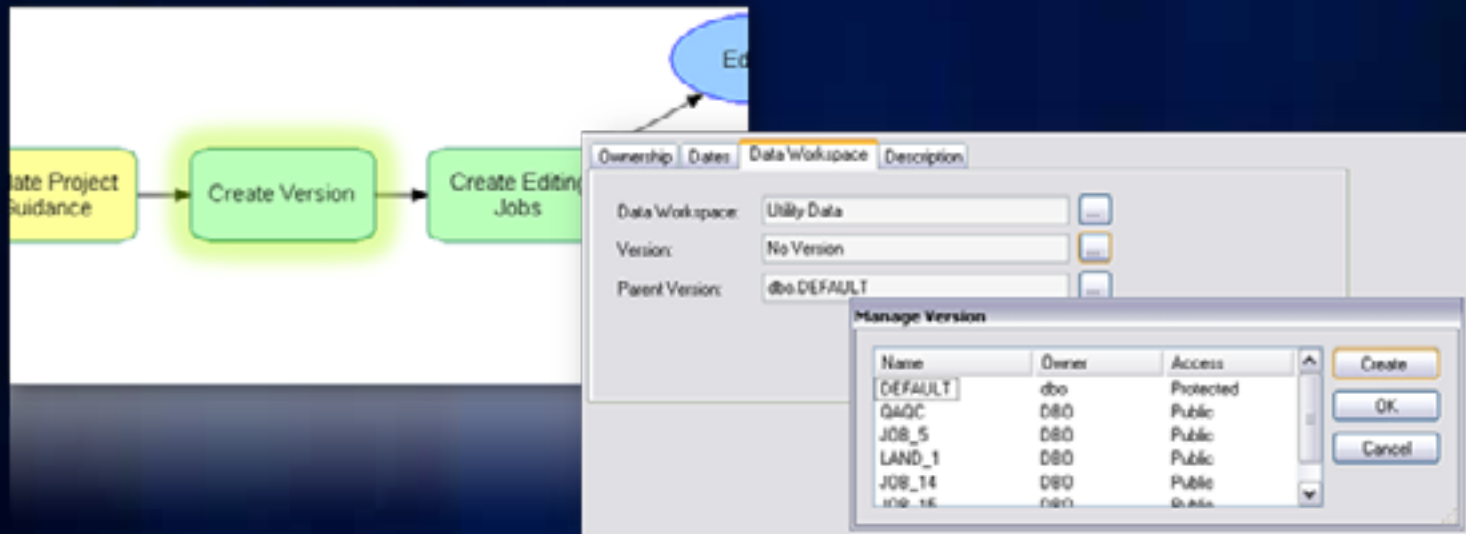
Ed

late Project
Guidance

Create Version

Create Editing
Jobs

Ownership | Dates | Data Workspace | Description

Data Workspace: Utility Data ...

Version: No Version ...

Parent Version: dbo.DEFAULT ...

Manage Version

| Name | Owner | Access |
|---|---|---|
| DEFAULT | dbo | Protected |
| QAQC | DBO | Public |
| JOB_5 | DBO | Public |
| LAND_1 | DBO | Public |
| JOB_14 | DBO | Public |
| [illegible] | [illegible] | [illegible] |

Create
OK
Cancel